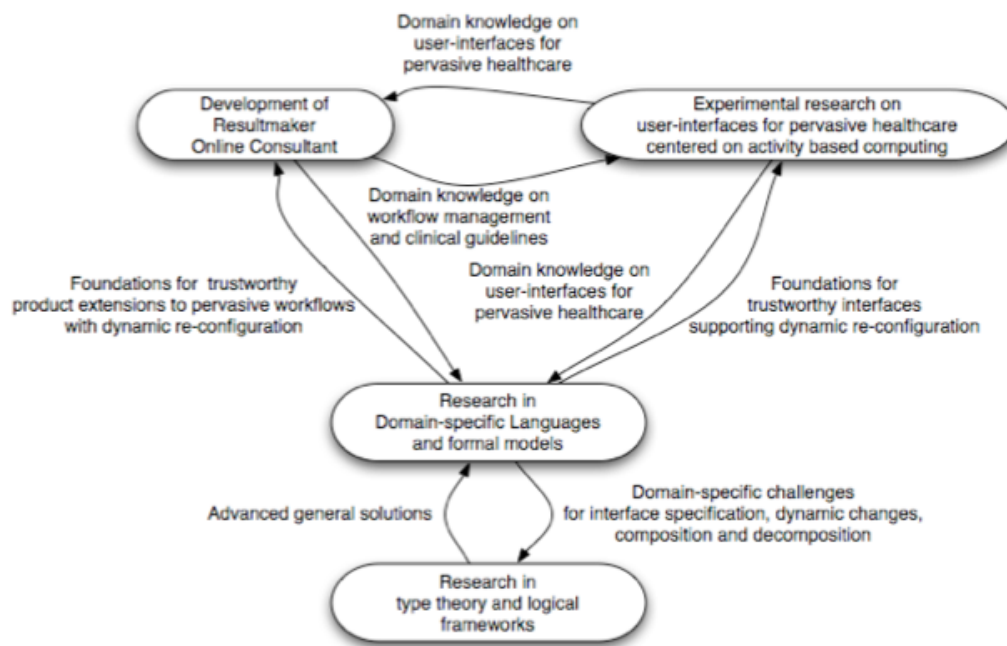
Domain knowledge on user-interfaces for pervasive healthcare

Development of Resultmaker Online Consultant

Experimental research on user-interfaces for pervasive healthcare centered on activity based computing

Domain knowledge on workflow management and clinical guidelines

Foundations for trustworthy product extensions to pervasive workflows with dynamic re-configuration

Domain knowledge on user-interfaces for pervasive healthcare

Foundations for trustworthy interfaces supporting dynamic re-configuration

Research in Domain-specific Languages and formal models

Advanced general solutions

Domain-specific challenges for interface specification, dynamic changes, composition and decomposition

Research in type theory and logical frameworks